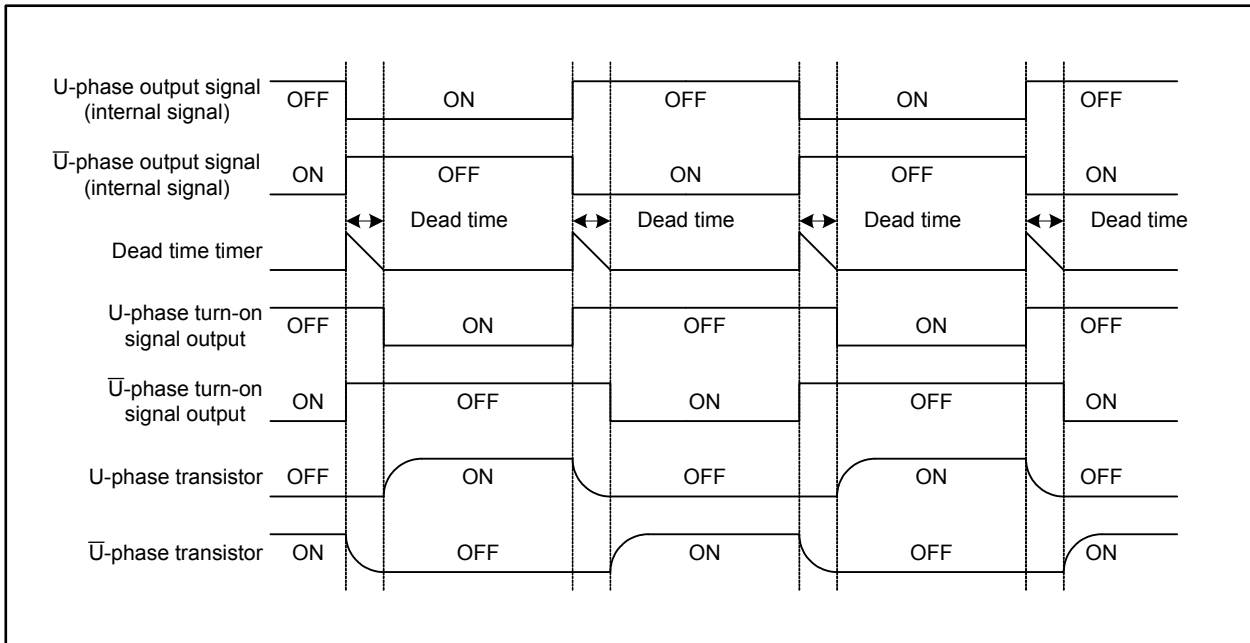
U-phase output signal (internal signal)
OFF
ON
OFF
ON
OFF

$\overline{U}$-phase output signal (internal signal)
ON
OFF
ON
OFF
ON

Dead time timer
Dead time
Dead time
Dead time
Dead time

U-phase turn-on signal output
OFF
ON
OFF
ON
OFF

$\overline{U}$-phase turn-on signal output
ON
OFF
ON
OFF
ON

U-phase transistor
OFF
ON
OFF
ON
OFF

$\overline{U}$-phase transistor
ON
OFF
ON
OFF
ON